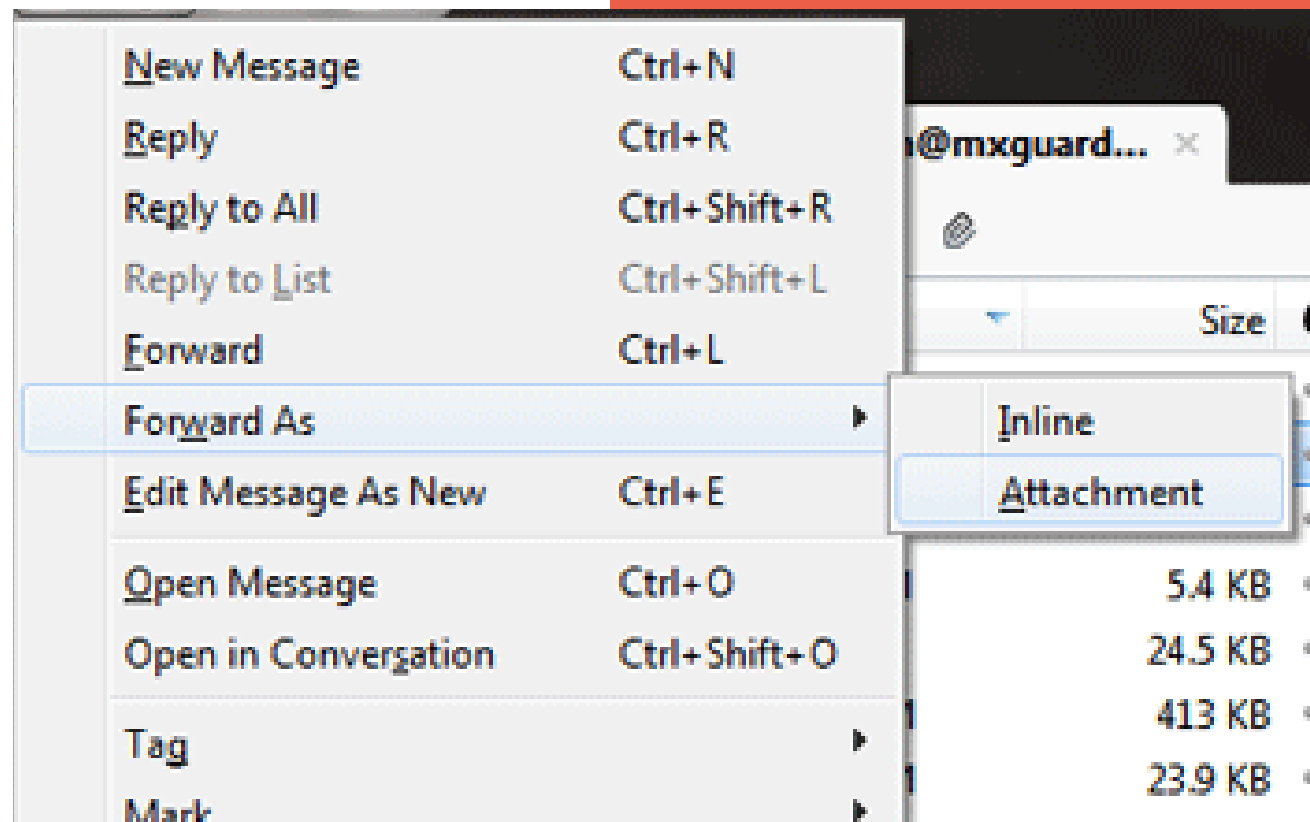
New Message Ctrl+N
Reply Ctrl+R
Reply to All Ctrl+Shift+R
Reply to List Ctrl+Shift+L
Forward Ctrl+L
Forward As
Edit Message As New Ctrl+E
Open Message Ctrl+O
Open in Conversation Ctrl+Shift+O
Tag
Mark

Inline
Attachment

n@mxguard... ×

Size
5.4 KB
24.5 KB
413 KB
23.9 KB